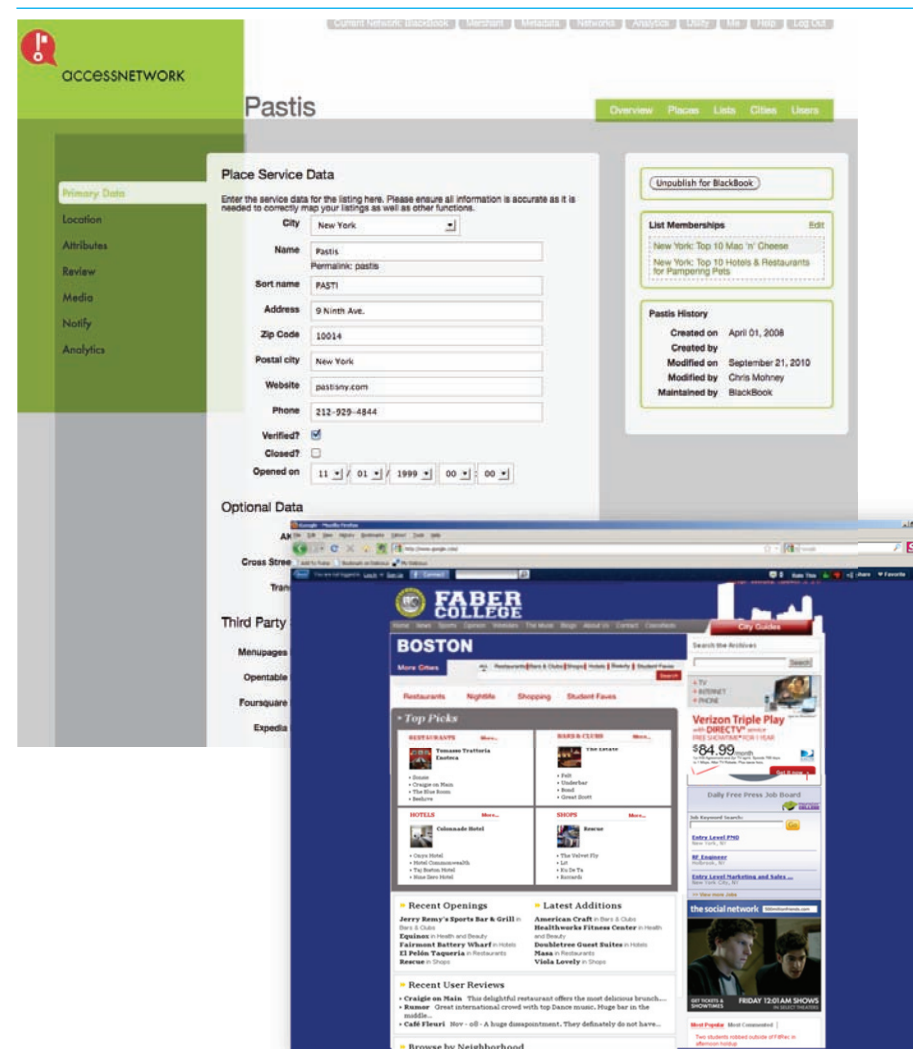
Current Network: BlackBook | Merchant | Metadata | Networks | Analytics | Utility | Me | Help | Log Out

accessNETWORK

Pastis

Overview Places Lists Cities Users

Primary Data
Location
Attributes
Review
Media
Notify
Analytics

Place Service Data

Enter the service data for the listing here. Please ensure all information is accurate as it is needed to correctly map your listings as well as other functions.

City: New York
Name: Pastis
Permalink: pastis
Sort name: PASTI
Address: 9 Ninth Ave.
Zip Code: 10014
Postal city: New York
Website: pastisny.com
Phone: 212-929-4844
Verified?
Closed?
Opened on: 11 / 01 / 1999 00 : 00

Optional Data

AK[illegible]
Cross Stree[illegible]
Tran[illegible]

Third Party

Menupages
Opentable
Foursquare
Expedia

Unpublish for BlackBook

List Memberships Edit
New York: Top 10 Mac 'n' Cheese
New York: Top 10 Hotels & Restaurants for Pampering Pets

Pastis History
Created on April 01, 2008
Created by
Modified on September 21, 2010
Modified by Chris Mohney
Maintained by BlackBook

FABER COLLEGE

City Guides

BOSTON

More Cities

Restaurants | Bars & Clubs | Shops | Hotels | Beauty | Student Faves

Search

Restaurants Nightlife Shopping Student Faves

Top Picks

RESTAURANTS More...
Tomasso Trattoria Enoteca
• Sonsie
• Craigie on Main
• The Blue Room
• Sedurre

BARS & CLUBS More...
The Estate
• Felt
• Underbar
• Bond
• Great Scott

HOTELS More...
Colonnade Hotel
• Onyx Hotel
• Hotel Commonwealth
• Taj Boston Hotel
• Nine Zero Hotel

SHOPS More...
Rescue
• The Velvet Fly
• Lit
• Eu De Ta
• Bodega

Recent Openings
Jerry Remy's Sports Bar & Grill in Bars & Clubs
Equinox in Health and Beauty
Fairmont Battery Wharf in Hotels
El Pelón Taqueria in Restaurants
Rescue in Shops

Latest Additions
American Craft in Bars & Clubs
Healthworks Fitness Center in Health and Beauty
Doubletree Guest Suites in Hotels
Masa in Restaurants
Viola Lovely in Shops

Recent User Reviews
• Craigie on Main This delightful restaurant offers the most delicious brunch...
• Rumor Great international crowd with top Dance music. Huge bar in the middle...
• Café Fleuri Nov - o8 - A huge dissapointment. They definately do not have...

Browse by Neighborhood

Search the Archives
Search

TV
INTERNET
PHONE

Verizon Triple Play
with DIRECTV service
$84.99/month

Daily Free Press Job Board

Entry Level PHD
BE Engineer
Entry Level Marketing and Sales

the social network
FRIDAY 12:01AM SHOWS
GET TICKETS & SHOWTIMES

Most Popular Most Commented